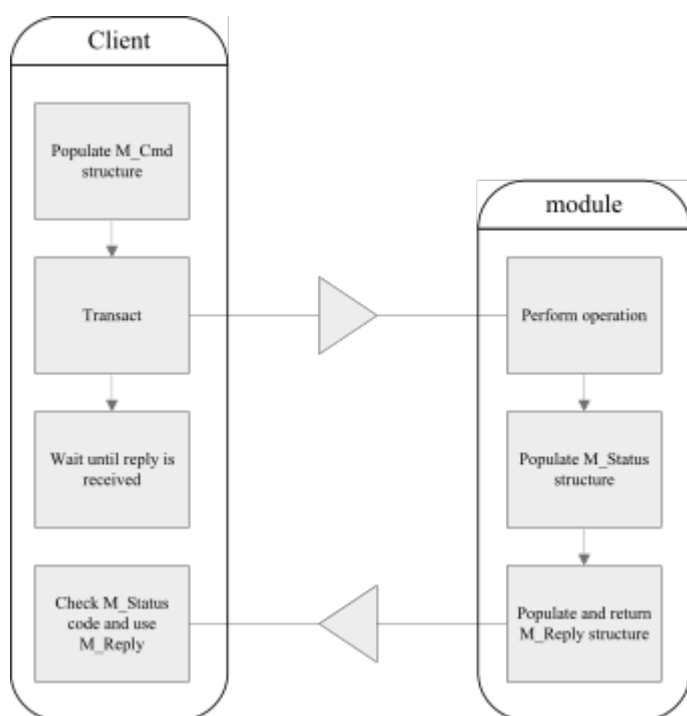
Client

Populate M_Cmd structure

Transact

Wait until reply is received

Check M_Status code and use M_Reply

module

Perform operation

Populate M_Status structure

Populate and return M_Reply structure